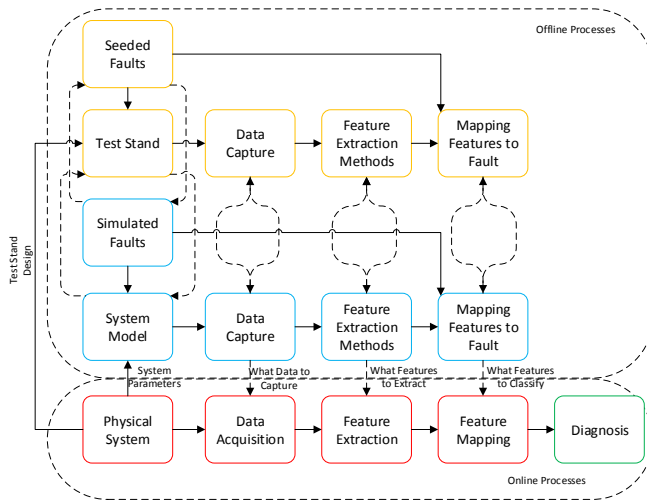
Offline Processes

Seeded Faults

Test Stand

Data Capture

Feature Extraction Methods

Mapping Features to Fault

Simulated Faults

System Model

Data Capture

Feature Extraction Methods

Mapping Features to Fault

Test Stand Design

System Parameters

What Data to Capture

What Features to Extract

What Features to Classify

Physical System

Data Acquisition

Feature Extraction

Feature Mapping

Diagnosis

Online Processes